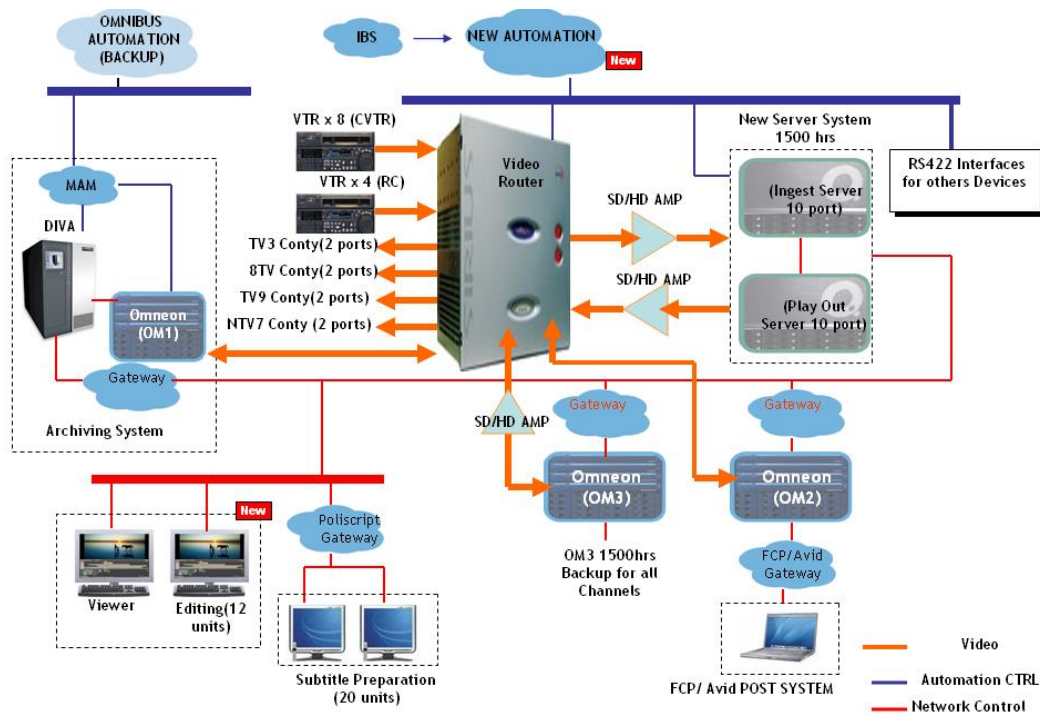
OMNIBUS AUTOMATION (BACKUP)

IBS

NEW AUTOMATION

New

MAM

DIVA

Omneon (OM1)

Gateway

Archiving System

VTR x 8 (CVTR)

VTR x 4 (RC)

TV3 Conty(2 ports)

8TV Conty(2 ports)

TV9 Conty(2 ports)

NTV7 Conty (2 ports)

Video Router

SD/HD AMP

SD/HD AMP

SD/HD AMP

New Server System 1500 hrs

(Ingest Server 10 port)

(Play Out Server 10 port)

RS422 Interfaces for others Devices

Gateway

Gateway

Omneon (OM3)

Omneon (OM2)

OM3 1500hrs Backup for all Channels

FCP/Avid Gateway

FCP/ Avid POST SYSTEM

New

Viewer

Editing(12 units)

Poliscript Gateway

Subtitle Preparation (20 units)

Video

Automation CTRL

Network Control